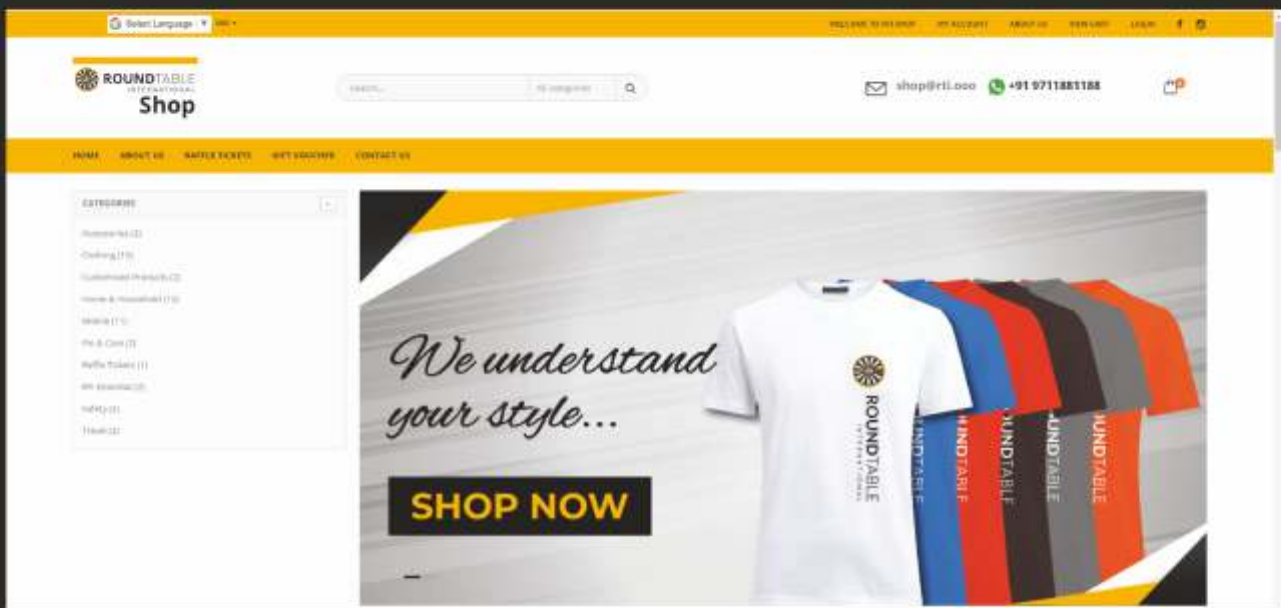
Select Language ▼ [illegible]

WELCOME TO RTI SHOP MY ACCOUNT ABOUT US VIEW CART LOGIN

ROUNDTABLE INTERNATIONAL Shop

Search... All categories

shop@rti.ooo +91 9711881188

0

HOME ABOUT US RAFFLE TICKETS GIFT VOUCHER CONTACT US

CATEGORIES

Accessories (2)
Clothing (19)
Customised Products (2)
Home & Household (13)
Mobile (11)
Pin & Coin (3)
Raffle Tickets (1)
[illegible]
Safety (3)
Travel (2)

We understand your style...

SHOP NOW

ROUNDTABLE INTERNATIONAL
ROUNDTABLE
ROUNDTABLE
ROUNDTABLE
ROUNDTABLE
ROUNDTABLE